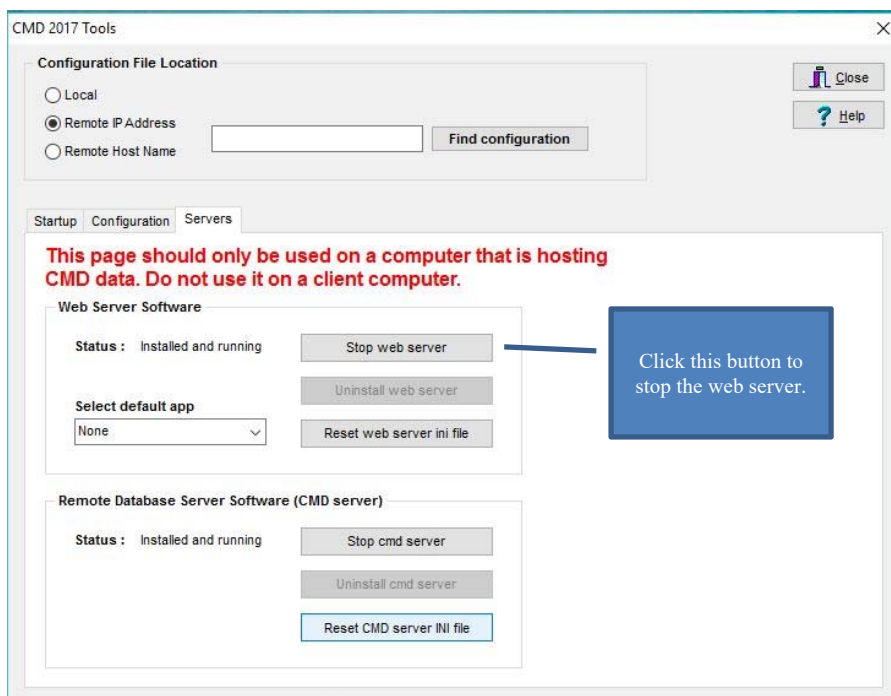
CMD 2017 Tools

×

Configuration File Location

Local

Remote IP Address

Remote Host Name

Find configuration

Close

Help

Startup Configuration Servers

This page should only be used on a computer that is hosting CMD data. Do not use it on a client computer.

Web Server Software

Status : Installed and running

Stop web server

Uninstall web server

Select default app

None

Reset web server ini file

Click this button to stop the web server.

Remote Database Server Software (CMD server)

Status : Installed and running

Stop cmd server

Uninstall cmd server

Reset CMD server INI file